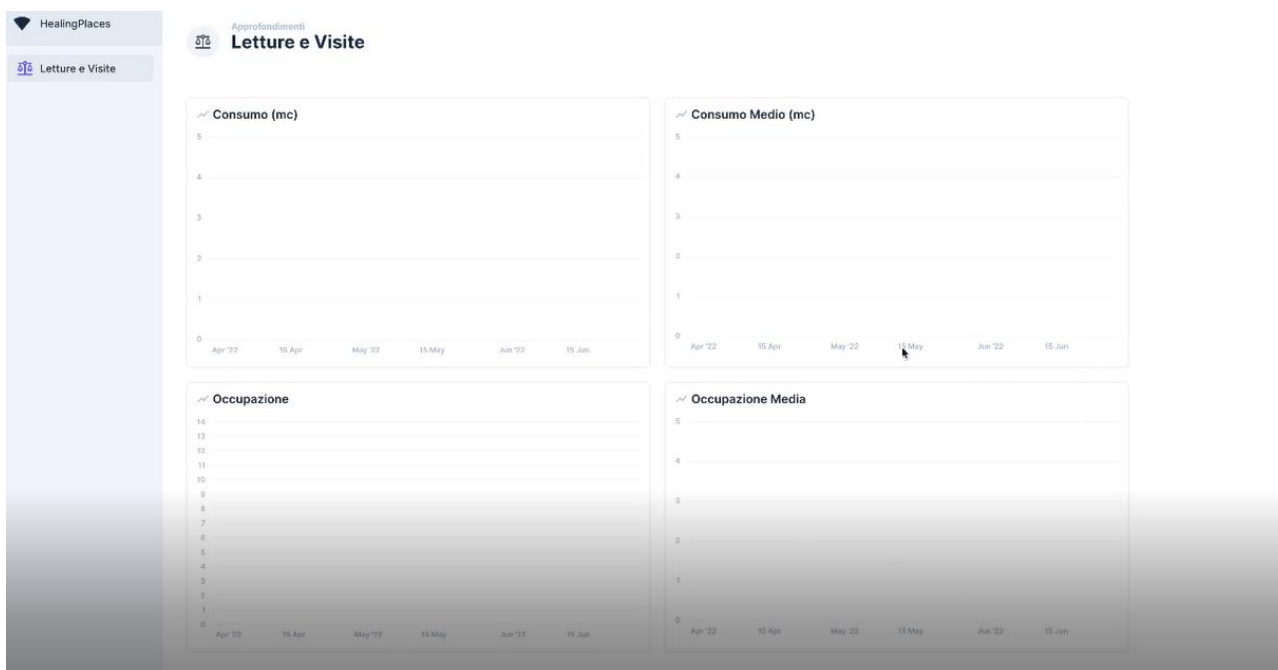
HealingPlaces

Letture e Visite

Approfondimenti
Letture e Visite

Consumo (mc)
5
4
3
2
1
0
Apr '22 15 Apr May '22 15 May Jun '22 15 Jun

Consumo Medio (mc)
5
4
3
2
1
0
Apr '22 15 Apr May '22 15 May Jun '22 15 Jun

Occupazione
14
13
12
11
10
9
8
7
6
5
4
3
2
1
0
Apr '22 15 Apr May '22 15 May Jun '22 15 Jun

Occupazione Media
5
4
3
2
1
0
Apr '22 15 Apr May '22 15 May Jun '22 15 Jun